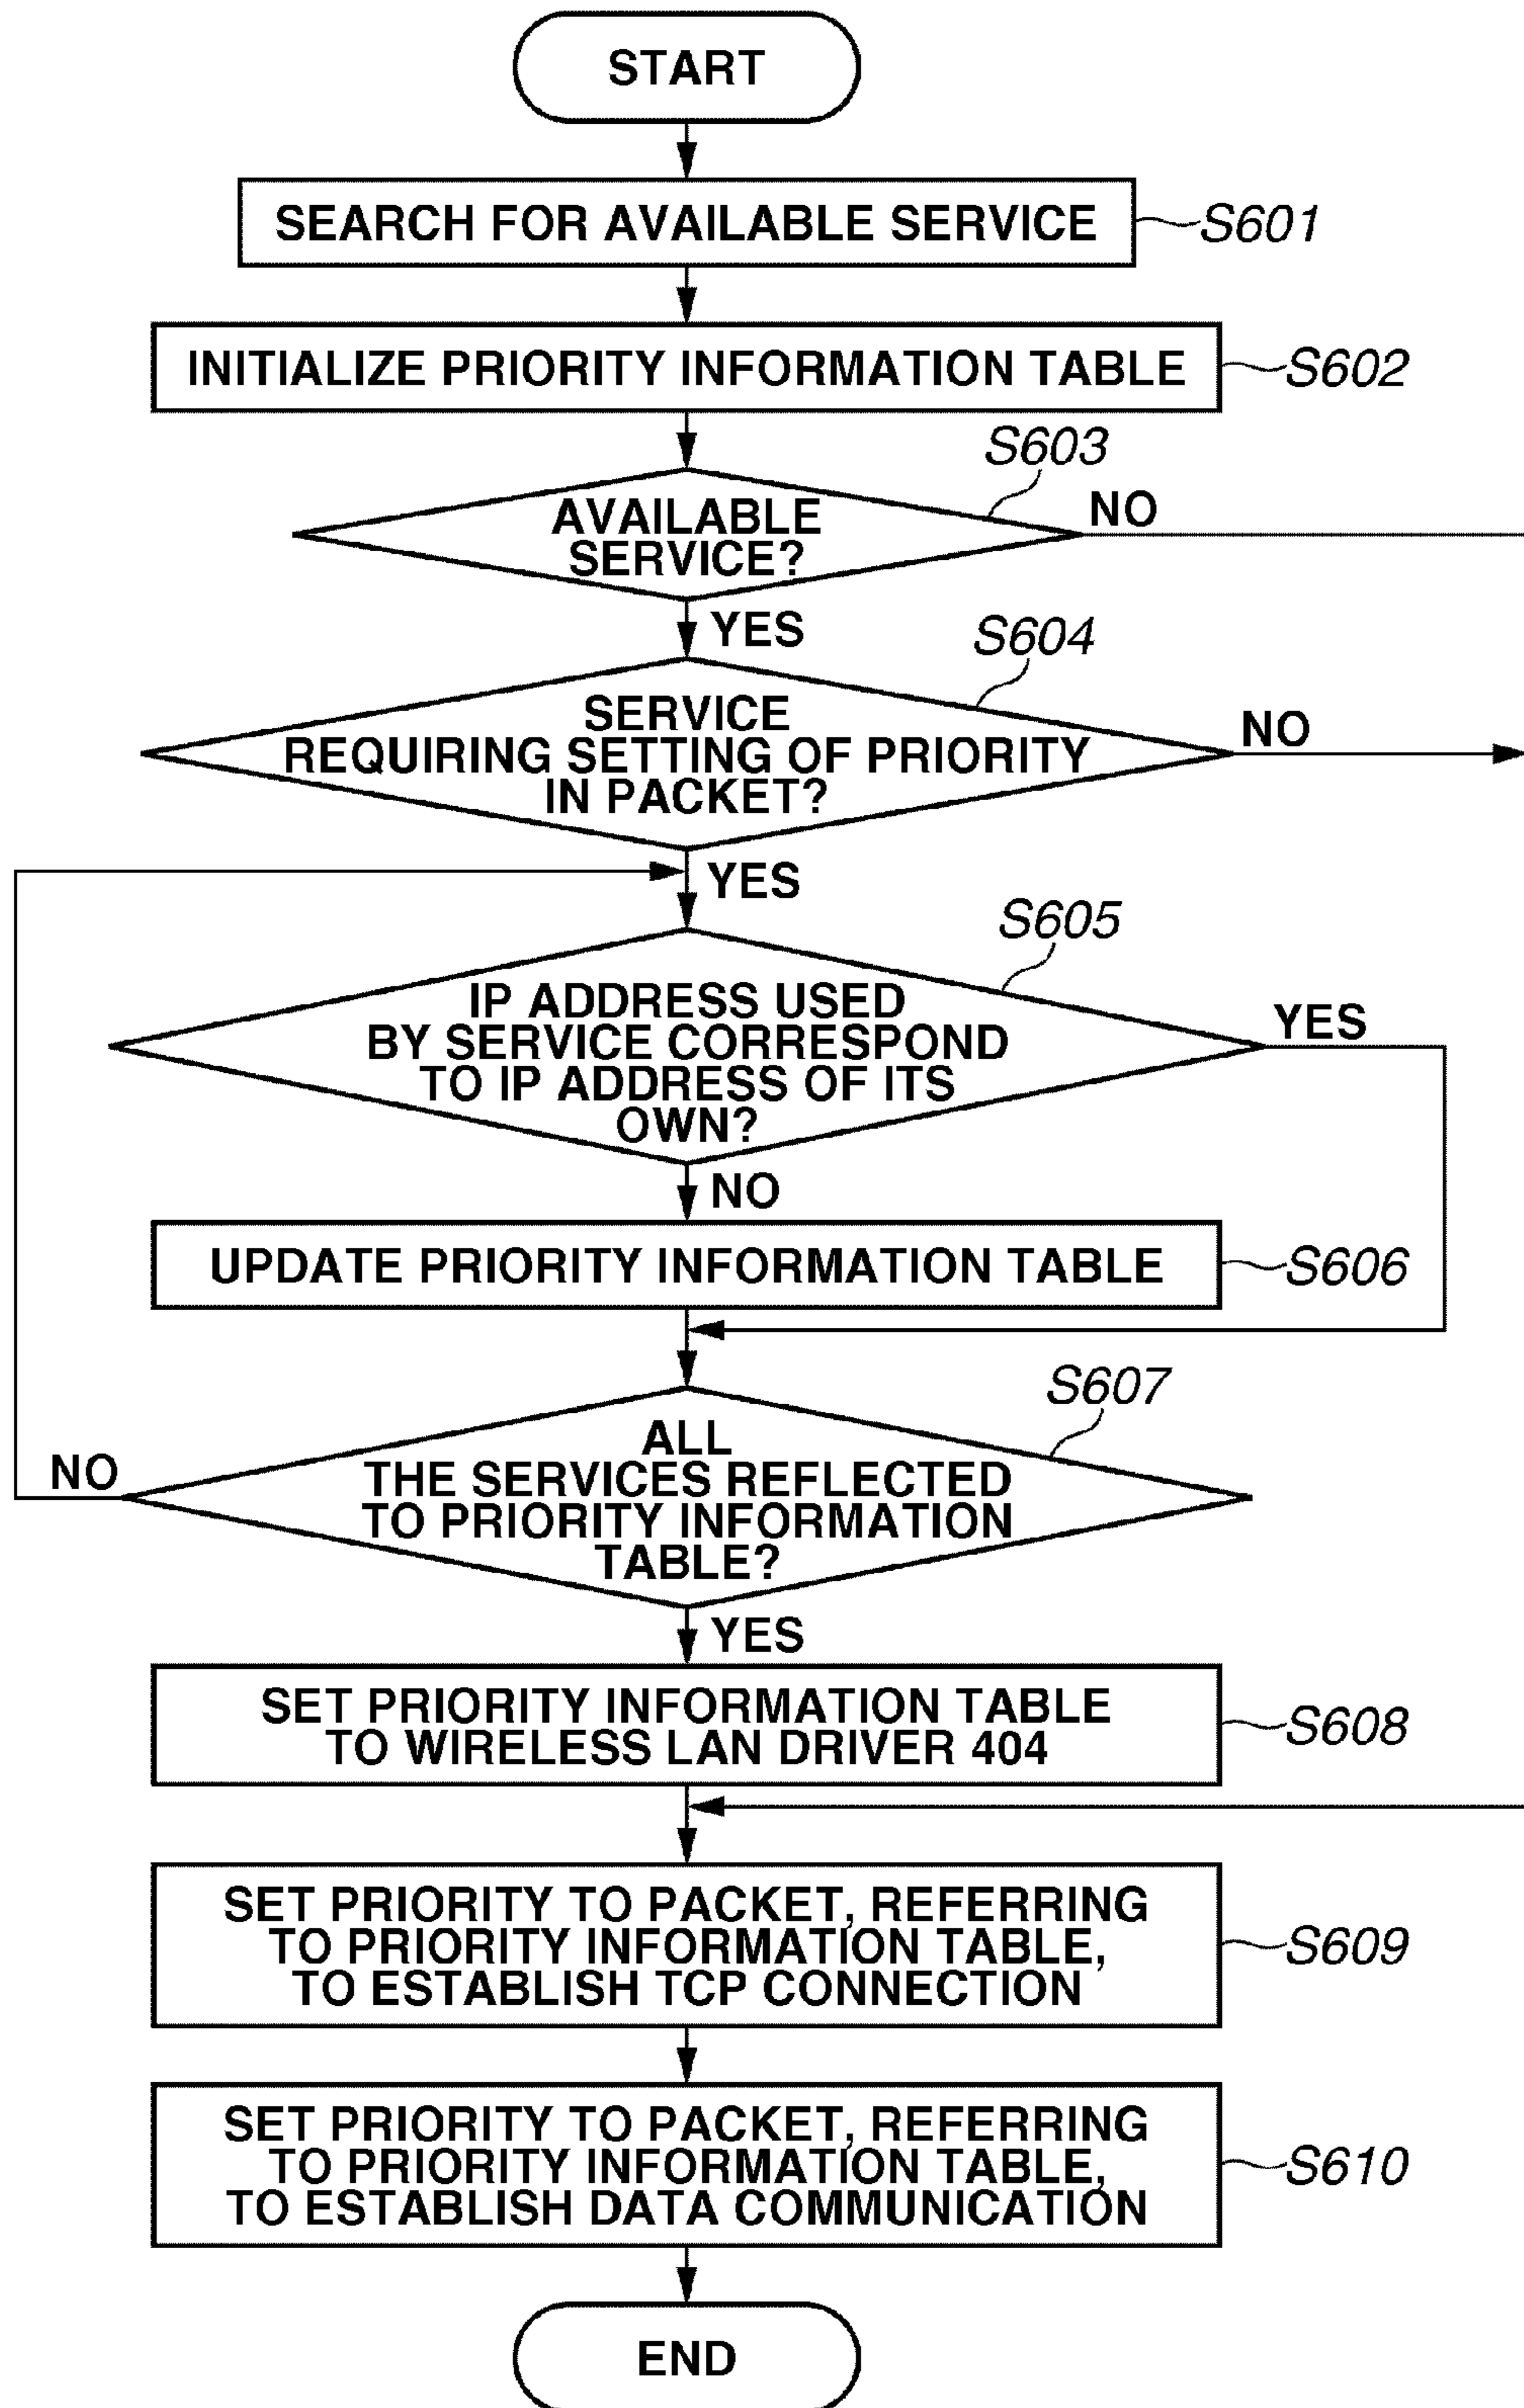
START

SEARCH FOR AVAILABLE SERVICE S601

INITIALIZE PRIORITY INFORMATION TABLE S602

S603
AVAILABLE SERVICE?
NO
YES

S604
SERVICE REQUIRING SETTING OF PRIORITY IN PACKET?
NO
YES

S605
IP ADDRESS USED BY SERVICE CORRESPOND TO IP ADDRESS OF ITS OWN?
YES
NO

UPDATE PRIORITY INFORMATION TABLE S606

S607
ALL THE SERVICES REFLECTED TO PRIORITY INFORMATION TABLE?
NO
YES

SET PRIORITY INFORMATION TABLE TO WIRELESS LAN DRIVER 404 S608

SET PRIORITY TO PACKET, REFERRING TO PRIORITY INFORMATION TABLE, TO ESTABLISH TCP CONNECTION S609

SET PRIORITY TO PACKET, REFERRING TO PRIORITY INFORMATION TABLE, TO ESTABLISH DATA COMMUNICATION S610

END